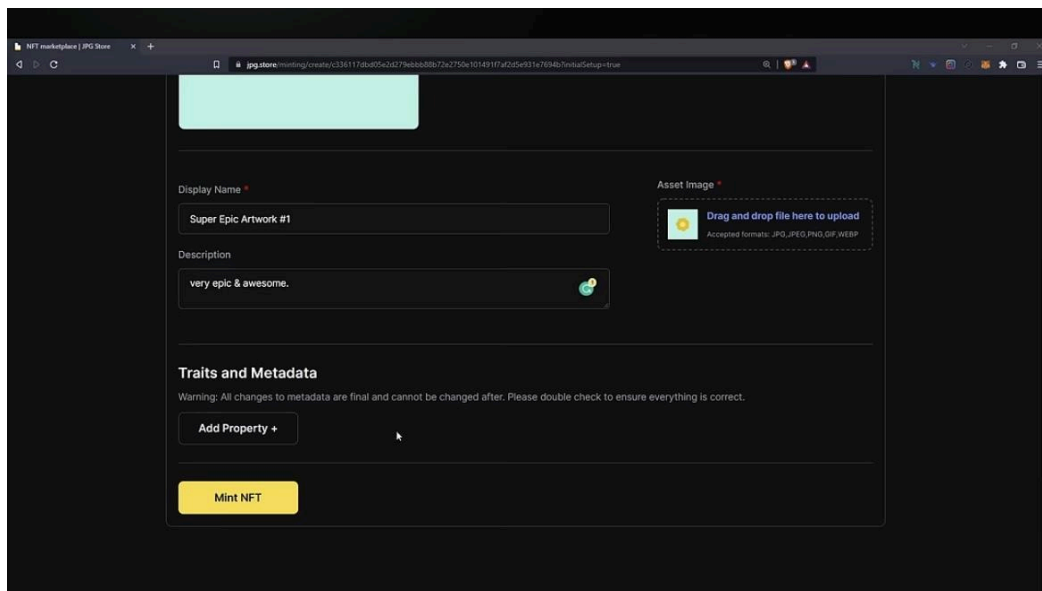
NFT marketplace | JPG Store

jpg.store/minting/create/c336117dbd05e2d279ebbb88b72e2750e101491f7af2d5e931e7694b?initialSetup=true

Display Name *

Super Epic Artwork #1

Description

very epic & awesome.

Asset Image *

Drag and drop file here to upload

Accepted formats: JPG,JPEG,PNG,GIF,WEBP

Traits and Metadata

Warning: All changes to metadata are final and cannot be changed after. Please double check to ensure everything is correct.

Add Property +

Mint NFT